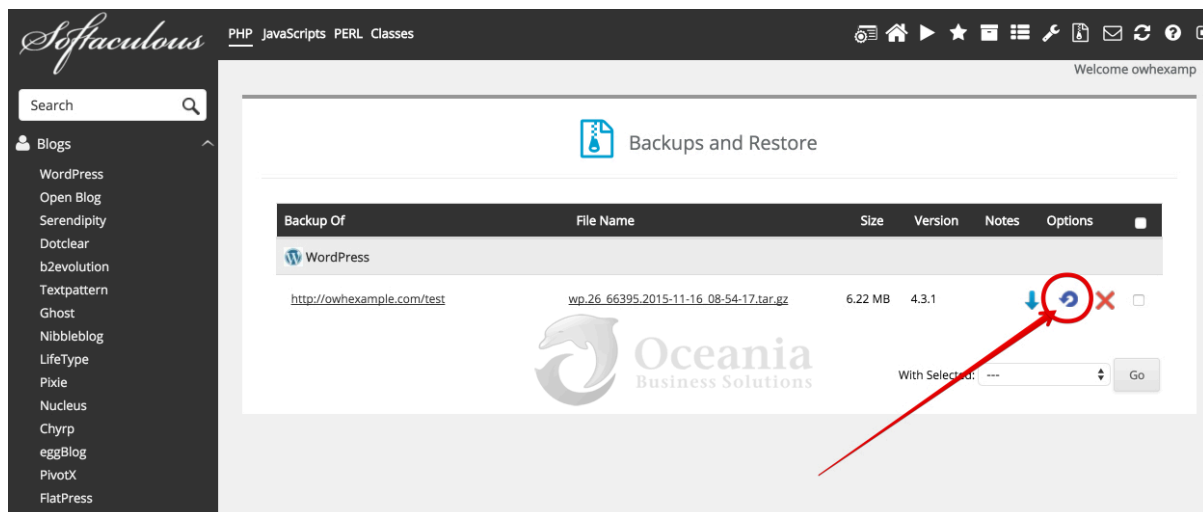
Softaculous

PHP JavaScripts PERL Classes

Welcome owhexamp

Search

Blogs

WordPress
Open Blog
Serendipity
Dotclear
b2evolution
Textpattern
Ghost
Nibbleblog
LifeType
Pixie
Nucleus
Chyrp
eggBlog
PivotX
FlatPress

Backups and Restore

| Backup Of | File Name | Size | Version | Notes | Options | |
|---|---|---|---|---|---|---|
| WordPress | | | | | | |
| http://owhexample.com/test | wp.26_66395.2015-11-16_08-54-17.tar.gz | 6.22 MB | 4.3.1 | | | |

Oceania
Business Solutions

With Selected: --- Go